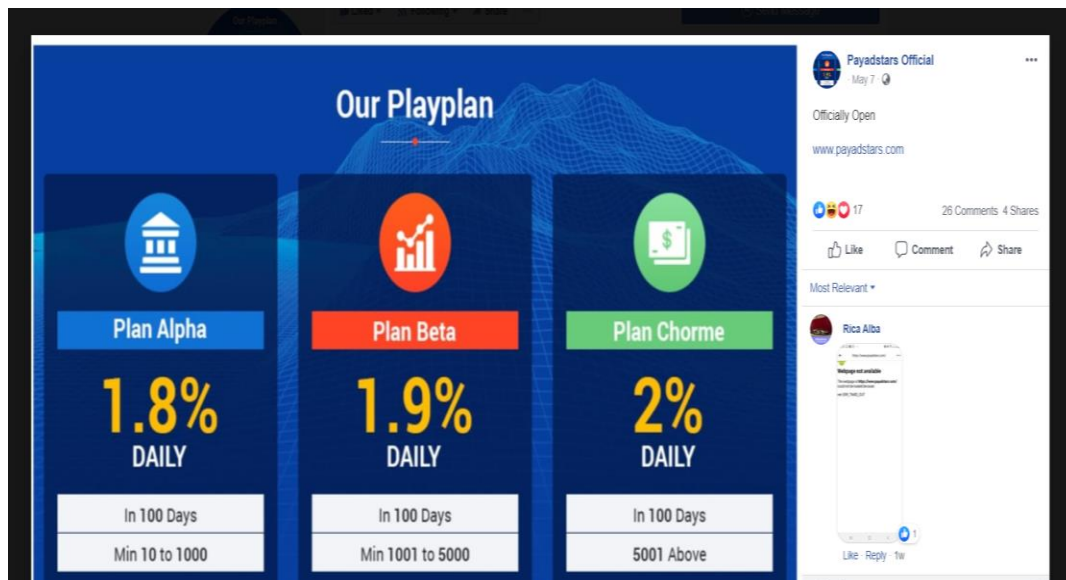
Our Playplan

Plan Alpha

1.8%

DAILY

In 100 Days

Min 10 to 1000

Plan Beta

1.9%

DAILY

In 100 Days

Min 1001 to 5000

Plan Chorme

2%

DAILY

In 100 Days

5001 Above

Payadstars Official

May 7 ·

Officially Open

www.payadstars.com

17

26 Comments 4 Shares

Like

Comment

Share

Most Relevant

Rica Alba

Webpage not available

1

Like · Reply · 1w